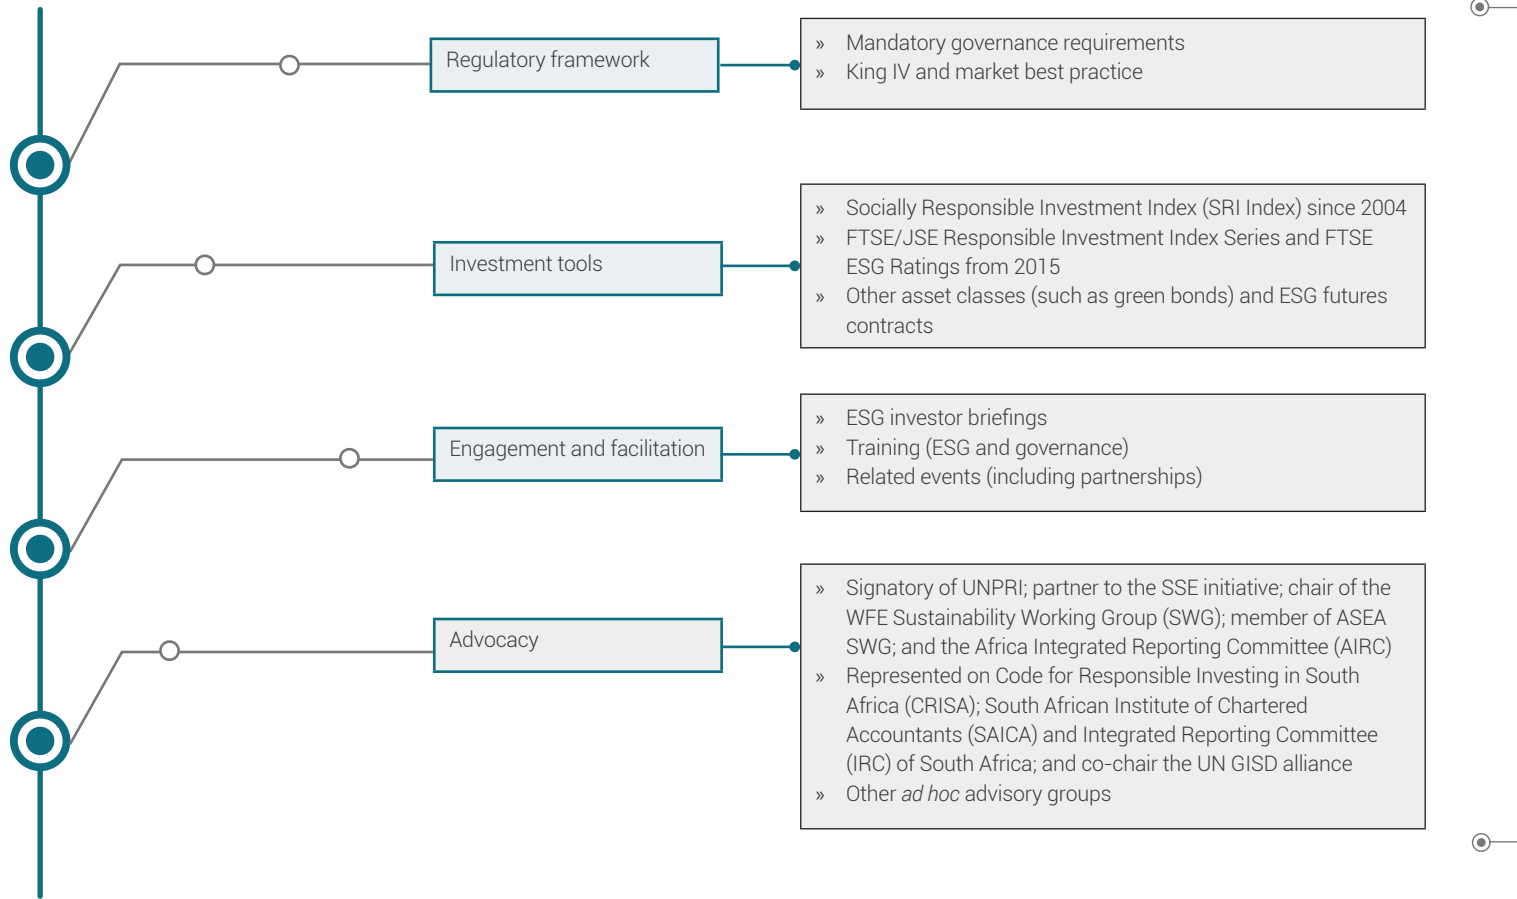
Regulatory framework

» Mandatory governance requirements
» King IV and market best practice

Investment tools

» Socially Responsible Investment Index (SRI Index) since 2004
» FTSE/JSE Responsible Investment Index Series and FTSE ESG Ratings from 2015
» Other asset classes (such as green bonds) and ESG futures contracts

Engagement and facilitation

» ESG investor briefings
» Training (ESG and governance)
» Related events (including partnerships)

Advocacy

» Signatory of UNPRI; partner to the SSE initiative; chair of the WFE Sustainability Working Group (SWG); member of ASEA SWG; and the Africa Integrated Reporting Committee (AIRC)
» Represented on Code for Responsible Investing in South Africa (CRISA); South African Institute of Chartered Accountants (SAICA) and Integrated Reporting Committee (IRC) of South Africa; and co-chair the UN GISD alliance
» Other ad hoc advisory groups